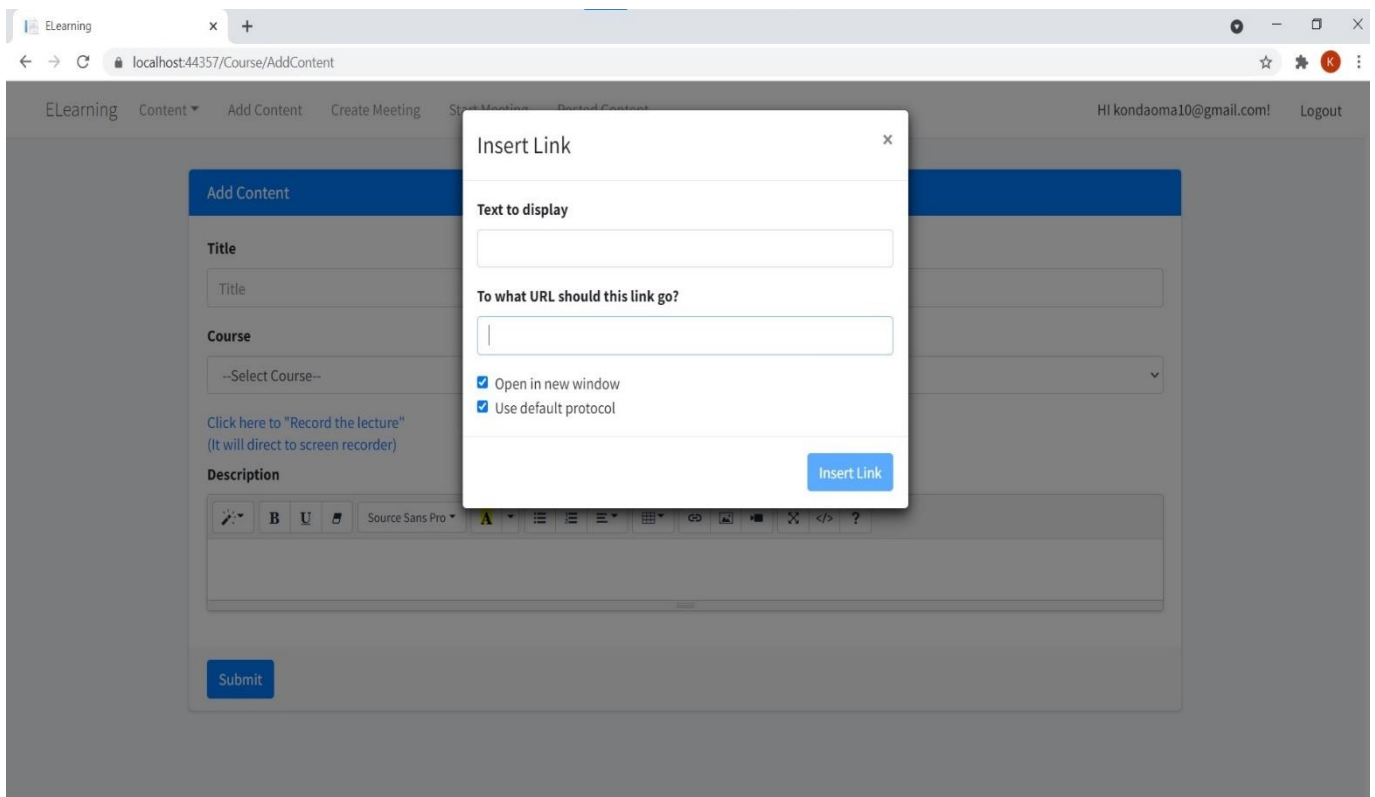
ELearning × +

localhost:44357/Course/AddContent

K

ELearning Content ▾ Add Content Create Meeting Start Meeting Posted Content

HI kondaoma10@gmail.com! Logout

Add Content

Title

Title

Course

--Select Course--

Click here to "Record the lecture"
(It will direct to screen recorder)

Description

B U Source Sans Pro A ?

Submit

Insert Link ×

Text to display

To what URL should this link go?

Open in new window

Use default protocol

Insert Link